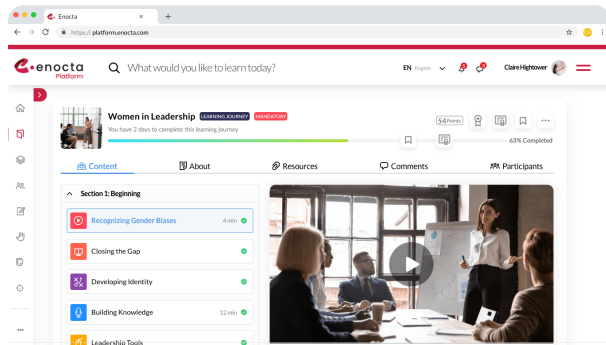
Enocta

https://platform.enocta.com

enocta Platform

What would you like to learn today?

EN English

Claire Hightower

Women in Leadership LEARNING JOURNEY MANDATORY

You have 2 days to complete this learning journey

54 Points

63% Completed

Content

About

Resources

Comments

Participants

Section 1: Beginning

Recognizing Gender Biases 4 min

Closing the Gap

Developing Identity

Building Knowledge 12 min

Leadership Tools